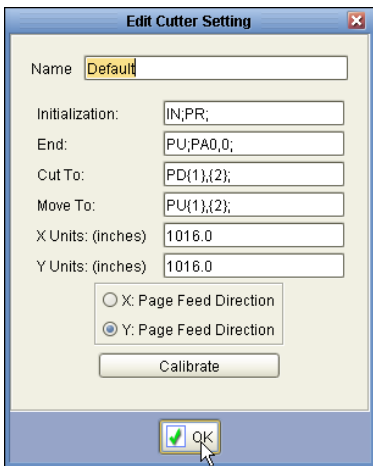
Edit Cutter Setting

Name Default

Initialization: IN;PR;

End: PU;PA0,0;

Cut To: PD{1},{2};

Move To: PU{1},{2};

X Units: (inches) 1016.0

Y Units: (inches) 1016.0

X: Page Feed Direction

Y: Page Feed Direction

Calibrate

OK